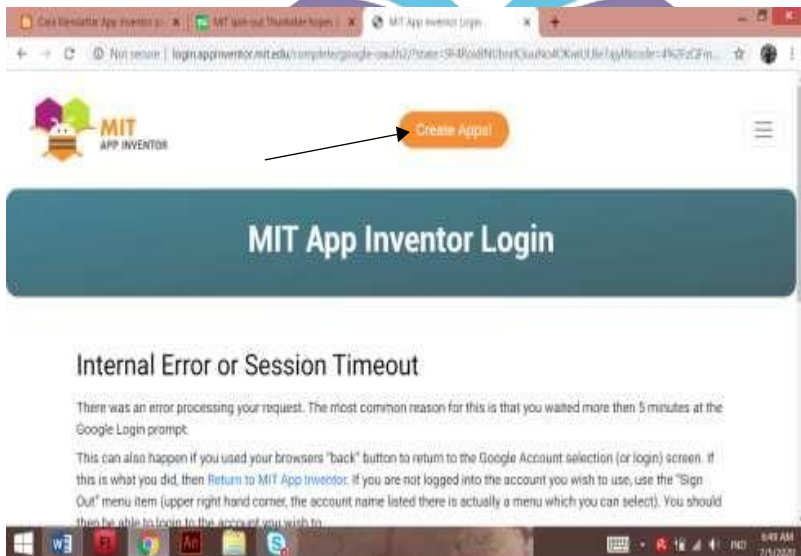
Cara Mendaftar App Inventor | MIT spin-out Thunkable hopes | MIT App Inventor Login

Not secure | login.appinventor.mit.edu/complete/google-oauth2/?state=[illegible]

MIT APP INVENTOR

Create Apps!

MIT App Inventor Login

Internal Error or Session Timeout

There was an error processing your request. The most common reason for this is that you waited more then 5 minutes at the Google Login prompt.

This can also happen if you used your browsers "back" button to return to the Google Account selection (or login) screen. If this is what you did, then Return to MIT App Inventor. If you are not logged into the account you wish to use, use the "Sign Out" menu item (upper right hand corner, the account name listed there is actually a menu which you can select). You should then be able to login to the account you wish to

6:49 AM
7/5/2020